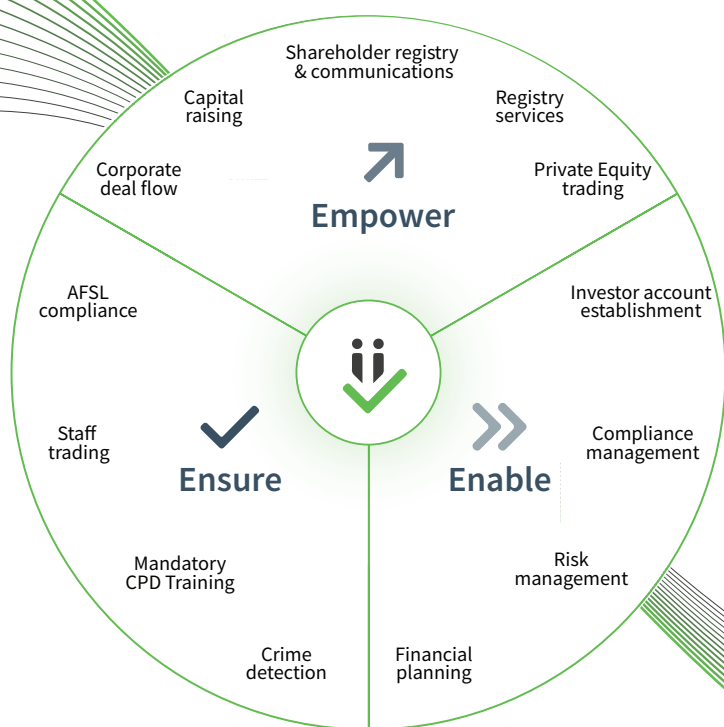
Shareholder registry & communications

Capital raising

Registry services

Corporate deal flow

Private Equity trading

Empower

AFSL compliance

Investor account establishment

Staff trading

Compliance management

Ensure

Enable

Mandatory CPD Training

Risk management

Crime detection

Financial planning